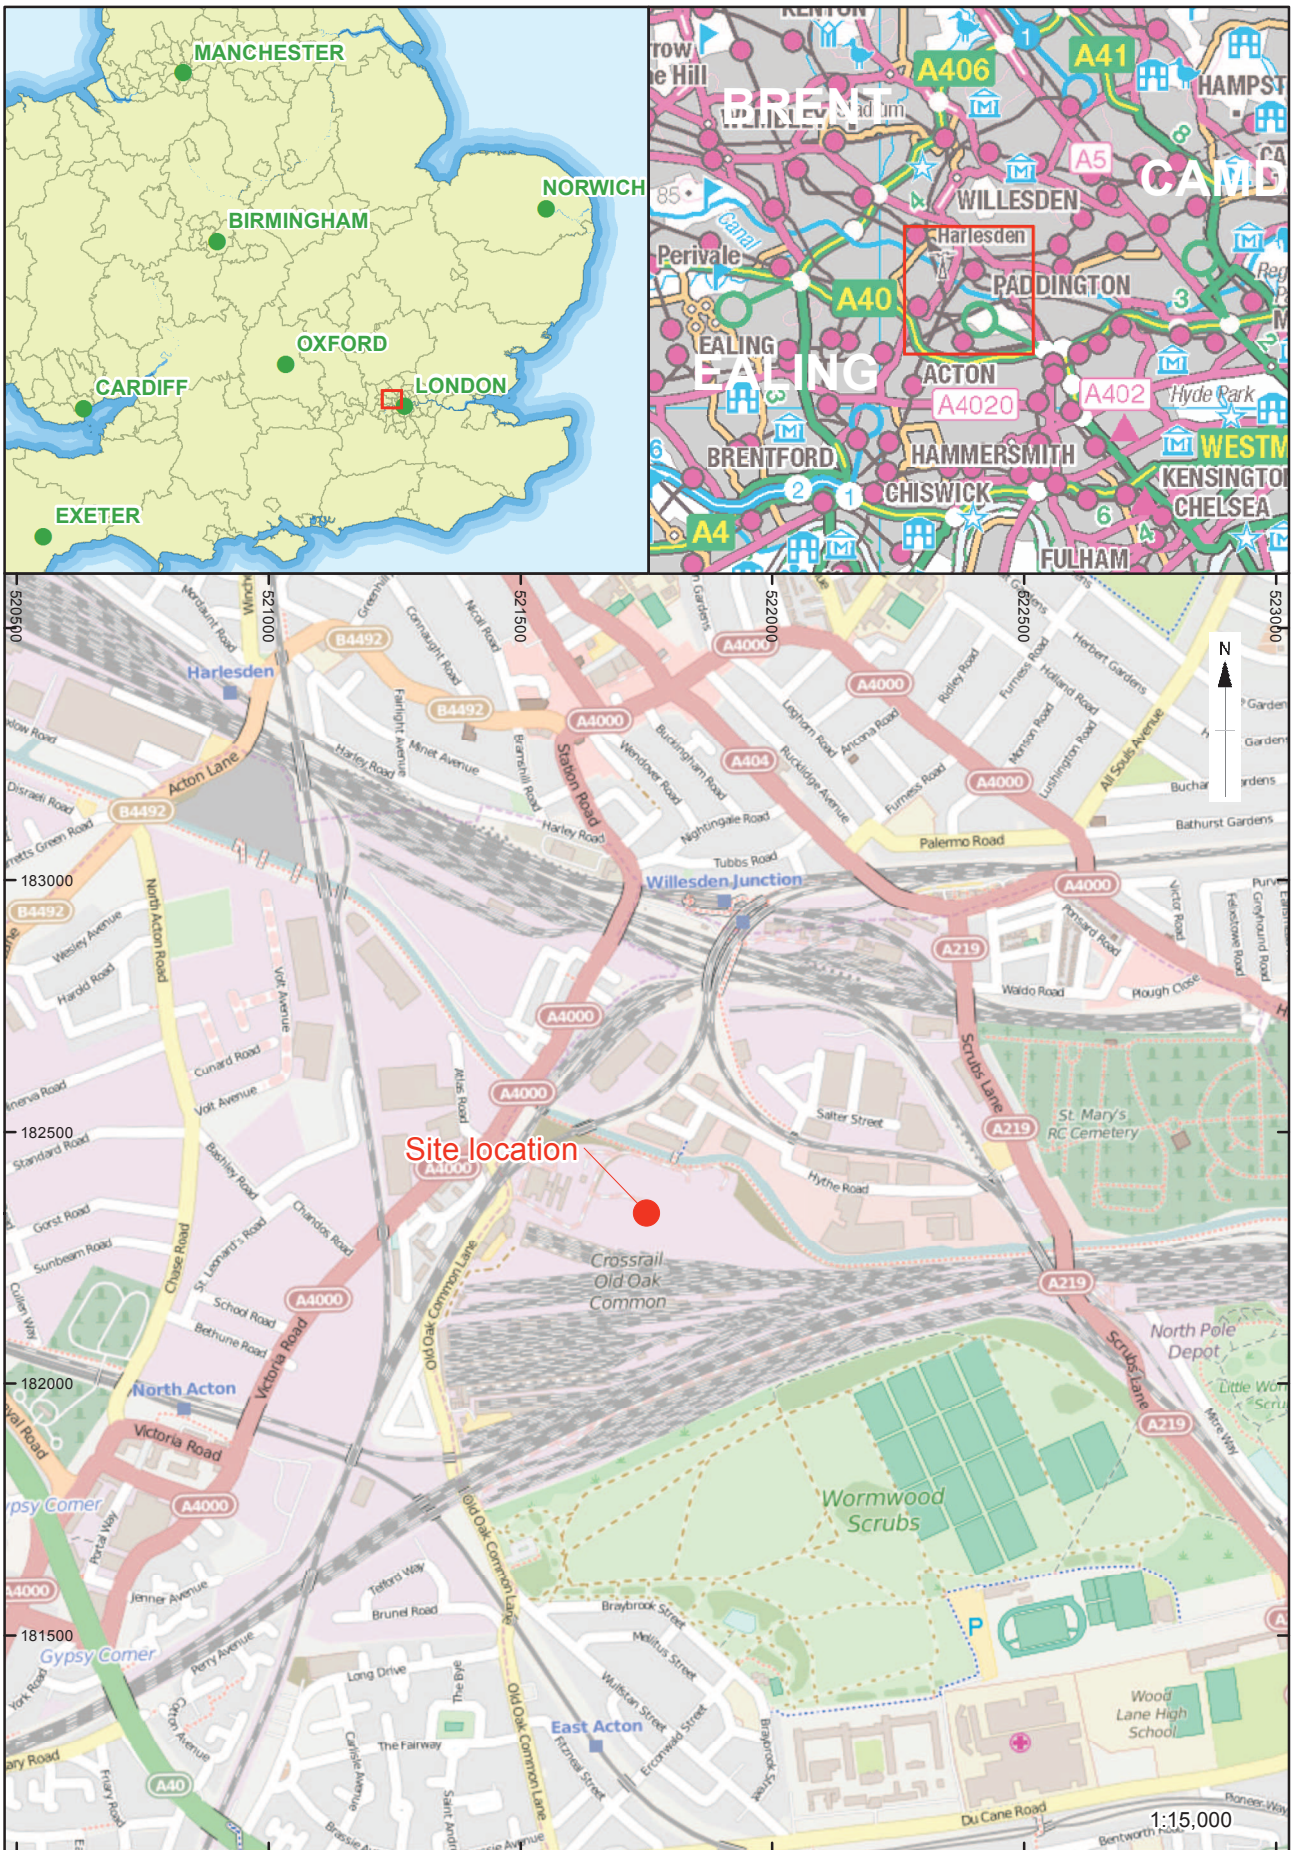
MANCHESTER
NORWICH
BIRMINGHAM
OXFORD
CARDIFF
LONDON
EXETER

KENTON
rrow
e Hill
BRENT
A406
A41
HAMPST
A5
CAMD
WILLESDEN
Perivale
Canal
Harlesden
PADDINGTON
A40
EALING
ACTON
A4020
A402
Hyde Park
BRENTFORD
HAMMERSMITH
WESTM
KENSINGTON
CHISWICK
CHELSEA
A4
FULHAM

520500
521000
521500
522000
522500
523000
183000
182500
182000
181500
N
Harlesden
B4492
A4000
A404
A219
A40
Acton Lane
Station Road
Willesden Junction
Palermo Road
Scrubs Lane
St. Mary's RC Cemetery
Site location
Crossrail Old Oak Common
North Pole Depot
North Acton
Victoria Road
Old Oak Common Lane
Wormwood Scrubs
Gypsy Corner
East Acton
Wood Lane High School
Du Cane Road
North Acton Road
Salter Street
Hythe Road
Waldo Road
Plough Close
Tubbs Road
Nightingale Road
Harley Road
Bathurst Gardens
All Souls Avenue
Chase Road
Volt Avenue
Cunard Road
Atlas Road
Braybrook Street
Long Drive
The Fairway
Brunel Road
Telford Way
Jenner Avenue
1:15,000